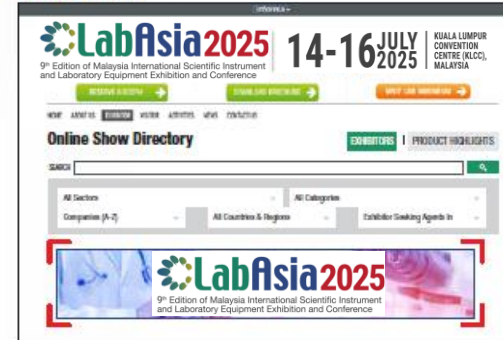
Informa+

LabAsia2025
9th Edition of Malaysia International Scientific Instrument and Laboratory Equipment Exhibition and Conference

14-16 JULY 2025

KUALA LUMPUR CONVENTION CENTRE (KLCC), MALAYSIA

RESERVE A BOOTH → DOWNLOAD BROCHURE → VISIT LAB INDONESIA →

HOME ABOUT US EXHIBITOR VISITOR ACTIVITIES NEWS CONTACT US

Online Show Directory

EXHIBITORS | PRODUCT HIGHLIGHTS

SEARCH

All Sectors
All Categories
Companies (A-Z)
All Countries & Regions
Exhibitor Seeking Agents In

LabAsia2025
9th Edition of Malaysia International Scientific Instrument and Laboratory Equipment Exhibition and Conference